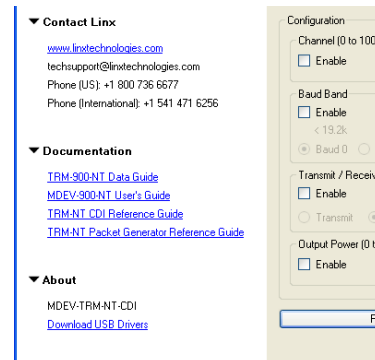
▼ Contact Linx

www.linxtechnologies.com
techsupport@linxtechnologies.com
Phone (US): +1 800 736 6677
Phone (International): +1 541 471 6256

▼ Documentation

TRM-900-NT Data Guide
MDEV-900-NT User's Guide
TRM-NT CDI Reference Guide
TRM-NT Packet Generator Reference Guide

▼ About

MDEV-TRM-NT-CDI
Download USB Drivers

Configuration

Channel (0 to 100
Enable

Baud Band
Enable
< 19.2k
Baud 0

Transmit / Receiv
Enable
Transmit

Output Power (0 t
Enable

F